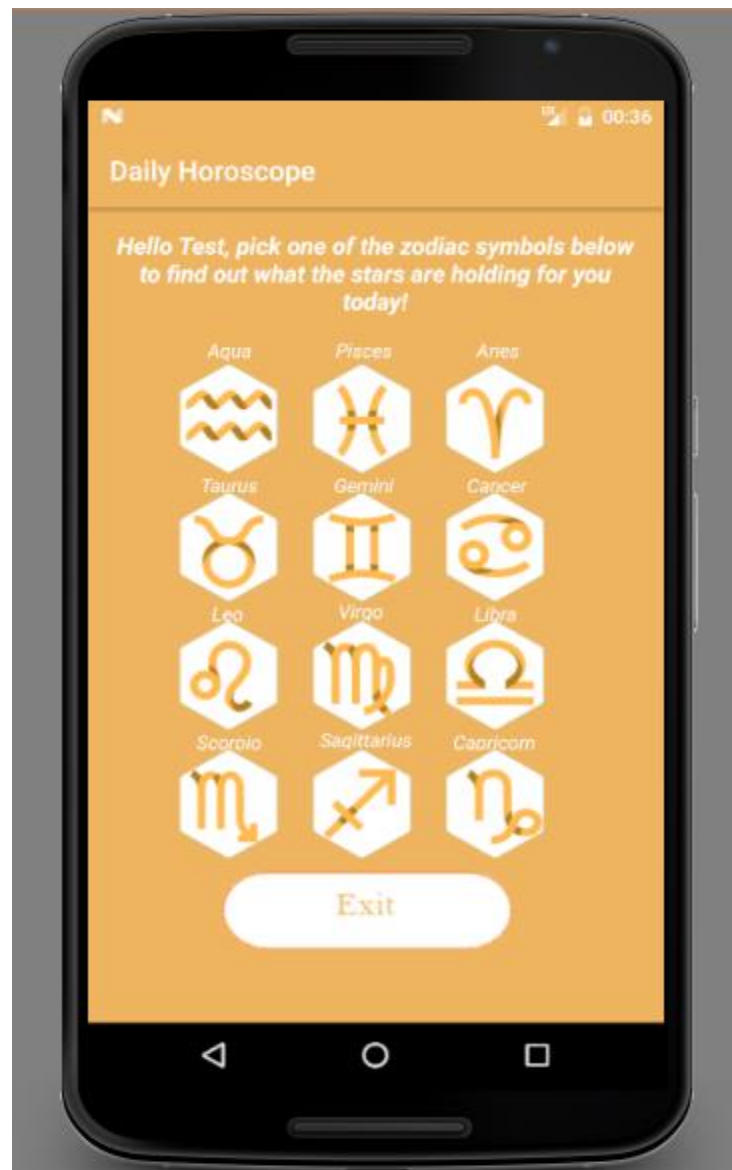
00:36

Daily Horoscope

Hello Test, pick one of the zodiac symbols below to find out what the stars are holding for you today!

Aqua Pisces Aries

Taurus Gemini Cancer

Leo Virgo Libra

Scorpio Sagittarius Capricorn

Exit